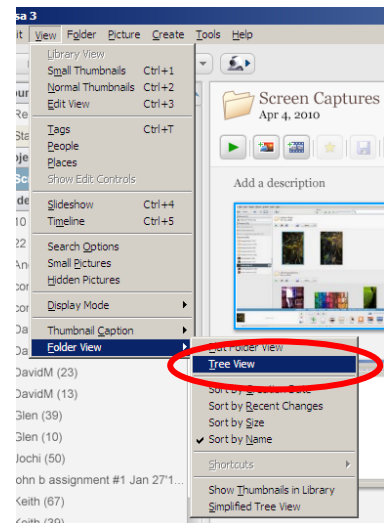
sa 3
it View Folder Picture Create Tools Help

Library View
Small Thumbnails Ctrl+1
Normal Thumbnails Ctrl+2
Edit View Ctrl+3
Tags Ctrl+T
People
Places
Show Edit Controls
Slideshow Ctrl+4
Timeline Ctrl+5
Search Options
Small Pictures
Hidden Pictures
Display Mode
Thumbnail Caption
Folder View

Flat Folder View
Tree View
Sort by Creation Date
Sort by Recent Changes
Sort by Size
Sort by Name
Shortcuts
Show Thumbnails in Library
Simplified Tree View

Screen Captures
Apr 4, 2010
Add a description

DavidM (23)
DavidM (13)
Glen (39)
Glen (10)
Jochi (50)
ohn b assignment #1 Jan 27'1...
Keith (67)
Keith (39)